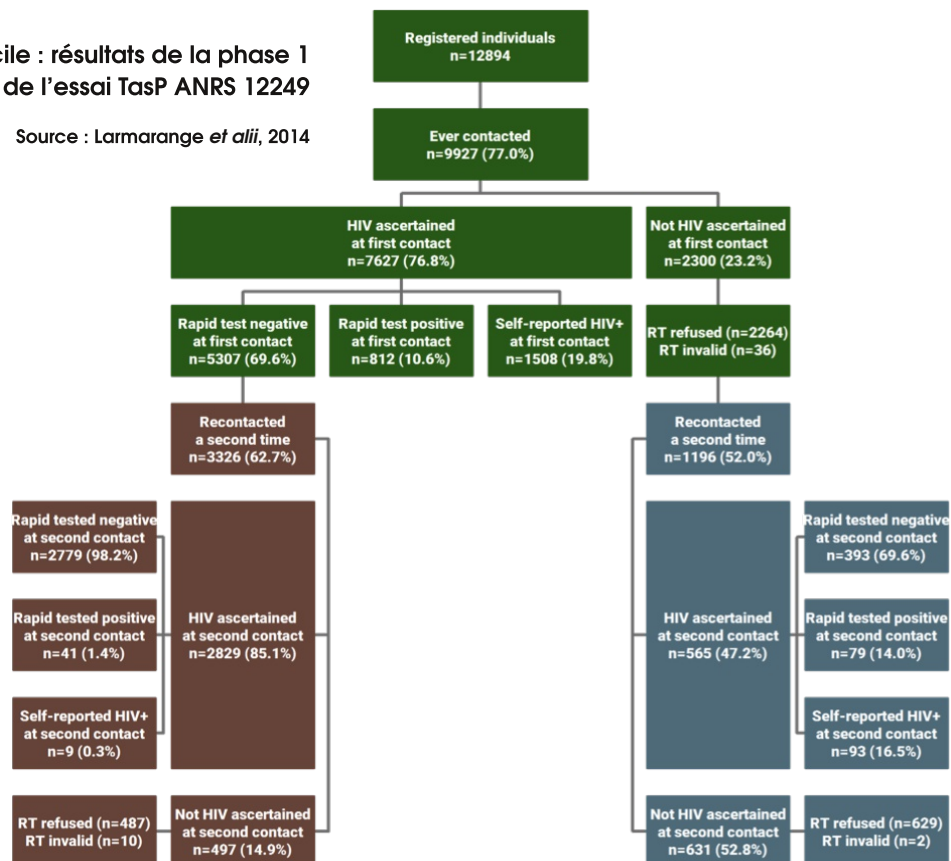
cile : résultats de la phase 1 de l'essai TasP ANRS 12249

Source : Larmarange *et alii*, 2014

Registered individuals
n=12894

Ever contacted
n=9927 (77.0%)

HIV ascertained at first contact
n=7627 (76.8%)

Not HIV ascertained at first contact
n=2300 (23.2%)

Rapid test negative at first contact
n=5307 (69.6%)

Rapid test positive at first contact
n=812 (10.6%)

Self-reported HIV+ at first contact
n=1508 (19.8%)

RT refused (n=2264)
RT invalid (n=36)

Recontacted a second time
n=3326 (62.7%)

Recontacted a second time
n=1196 (52.0%)

Rapid tested negative at second contact
n=2779 (98.2%)

Rapid tested positive at second contact
n=41 (1.4%)

Self-reported HIV+ at second contact
n=9 (0.3%)

HIV ascertained at second contact
n=2829 (85.1%)

HIV ascertained at second contact
n=565 (47.2%)

Rapid tested negative at second contact
n=393 (69.6%)

Rapid tested positive at second contact
n=79 (14.0%)

Self-reported HIV+ at second contact
n=93 (16.5%)

RT refused (n=487)
RT invalid (n=10)

Not HIV ascertained at second contact
n=497 (14.9%)

Not HIV ascertained at second contact
n=631 (52.8%)

RT refused (n=629)
RT invalid (n=2)